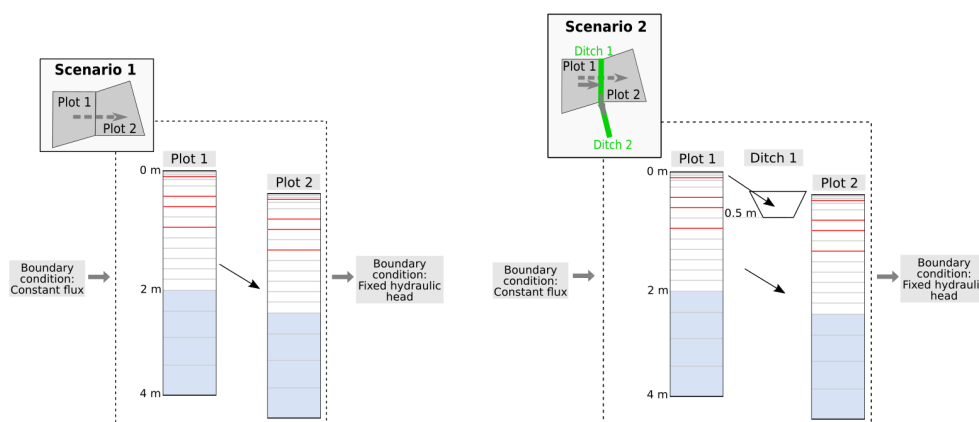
Scenario 1

Plot 1

Plot 2

Plot 1

Plot 2

0 m

2 m

4 m

Boundary condition: Constant flux

Boundary condition: Fixed hydraulic head

Scenario 2

Ditch 1

Plot 1

Plot 2

Ditch 2

Plot 1

Ditch 1

Plot 2

0 m

0.5 m

2 m

4 m

Boundary condition: Constant flux

Boundary condition: Fixed hydraulic head